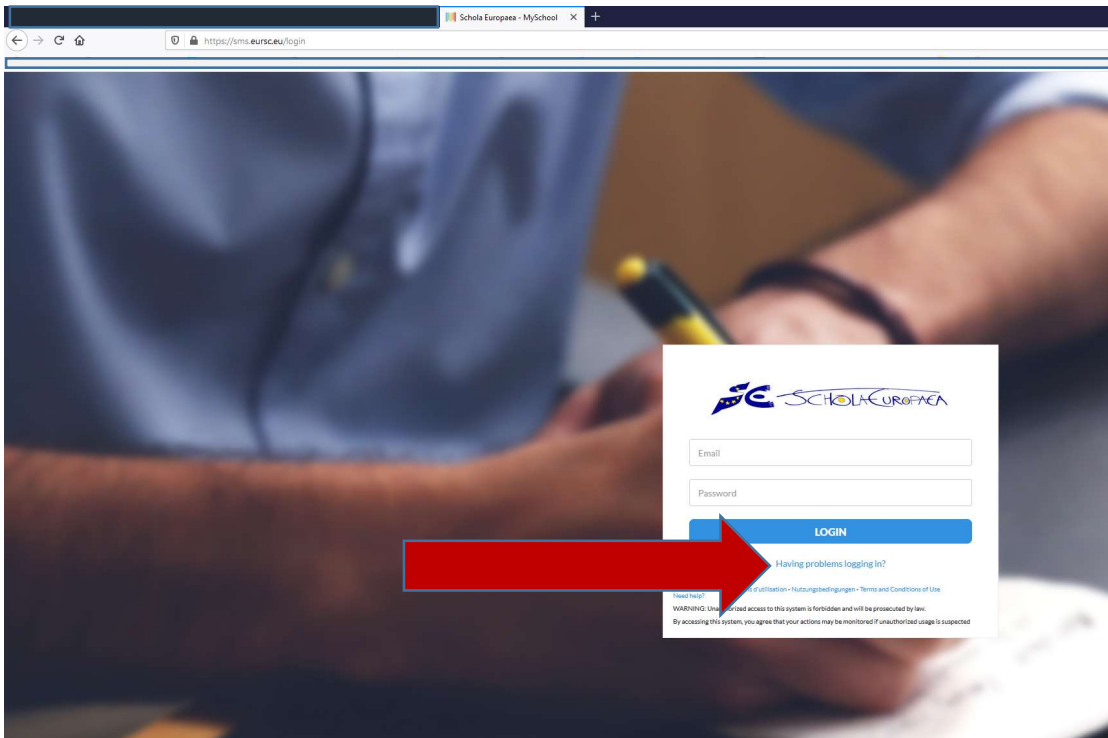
Schola Europaea - MySchool

https://sms.eursc.eu/login

SCHOLA EUROPAEA

Email

Password

LOGIN

Having problems logging in?

Need help? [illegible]s d'utilisation - Nutzungsbedingungen - Terms and Conditions of Use

WARNING: Una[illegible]orized access to this system is forbidden and will be prosecuted by law.

By accessing this system, you agree that your actions may be monitored if unauthorized usage is suspected